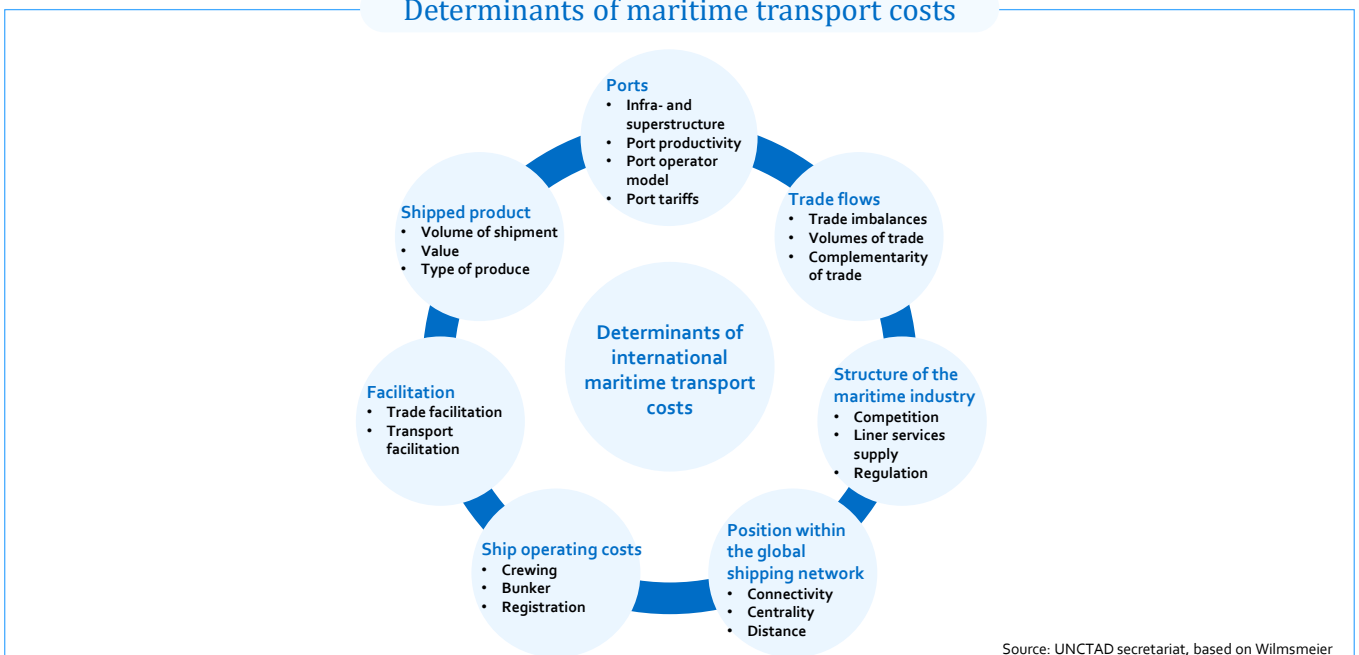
Determinants of maritime transport costs

Ports
• Infra- and superstructure
• Port productivity
• Port operator model
• Port tariffs

Trade flows
• Trade imbalances
• Volumes of trade
• Complementarity of trade

Structure of the maritime industry
• Competition
• Liner services supply
• Regulation

Position within the global shipping network
• Connectivity
• Centrality
• Distance

Ship operating costs
• Crewing
• Bunker
• Registration

Facilitation
• Trade facilitation
• Transport facilitation

Shipped product
• Volume of shipment
• Value
• Type of produce

Determinants of international maritime transport costs

Source: UNCTAD secretariat, based on Wilmsmeier